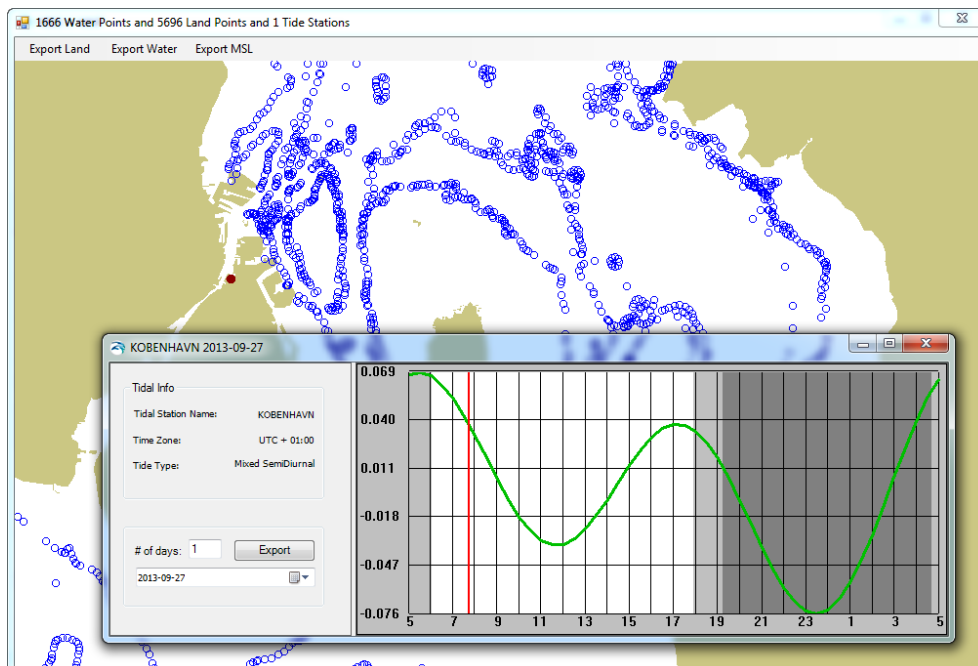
1666 Water Points and 5696 Land Points and 1 Tide Stations

Export Land Export Water Export MSL

KOBENHAVN 2013-09-27

Tidal Info

Tidal Station Name: KOBENHAVN

Time Zone: UTC + 01:00

Tide Type: Mixed SemiDiurnal

# of days: 1

Export

2013-09-27

0.069
0.040
0.011
-0.018
-0.047
-0.076

5 7 9 11 13 15 17 19 21 23 1 3 5